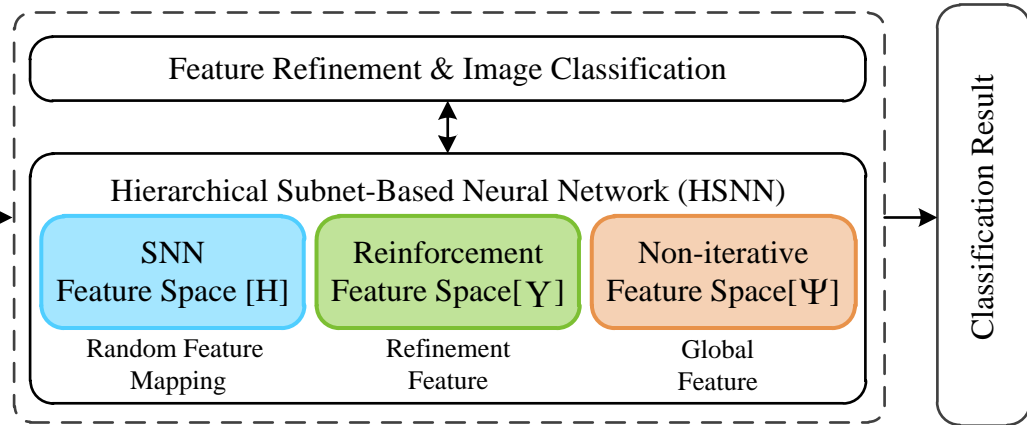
Feature Refinement & Image Classification

Hierarchical Subnet-Based Neural Network (HSNN)

SNN Feature Space [H]

Random Feature Mapping

Reinforcement Feature Space[$\Upsilon$]

Refinement Feature

Non-iterative Feature Space[$\Psi$]

Global Feature

Classification Result